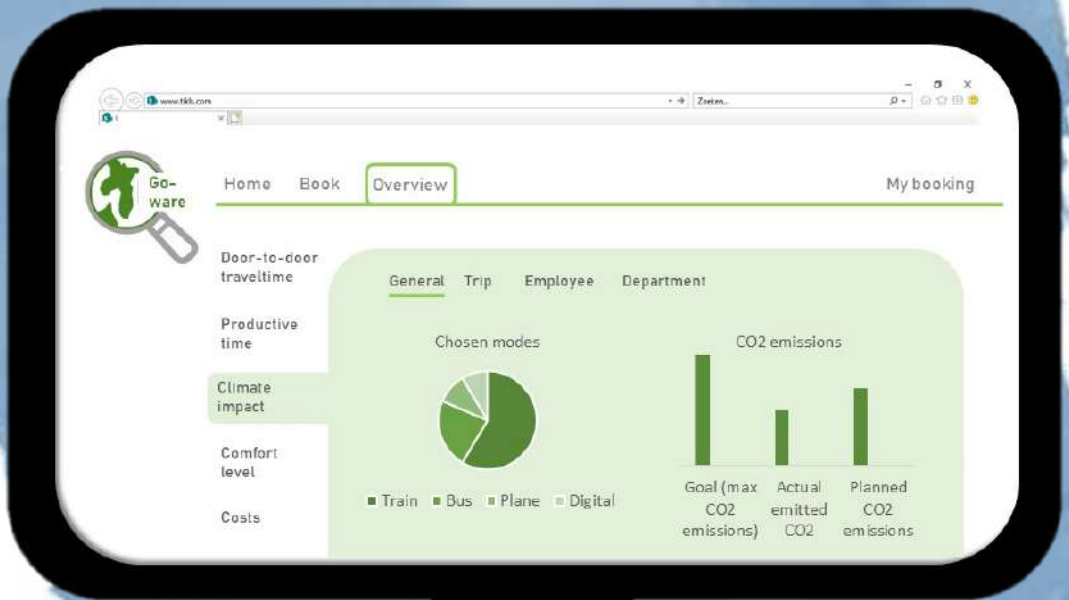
www.tkk.com

Zoeken...

Go-ware

Home Book Overview My booking

Door-to-door traveltime

Productive time

Climate impact

Comfort level

Costs

General Trip Employee Department

Chosen modes

Train Bus Plane Digital

CO2 emissions

Goal (max CO2 emissions)

Actual emitted CO2

Planned CO2 emissions